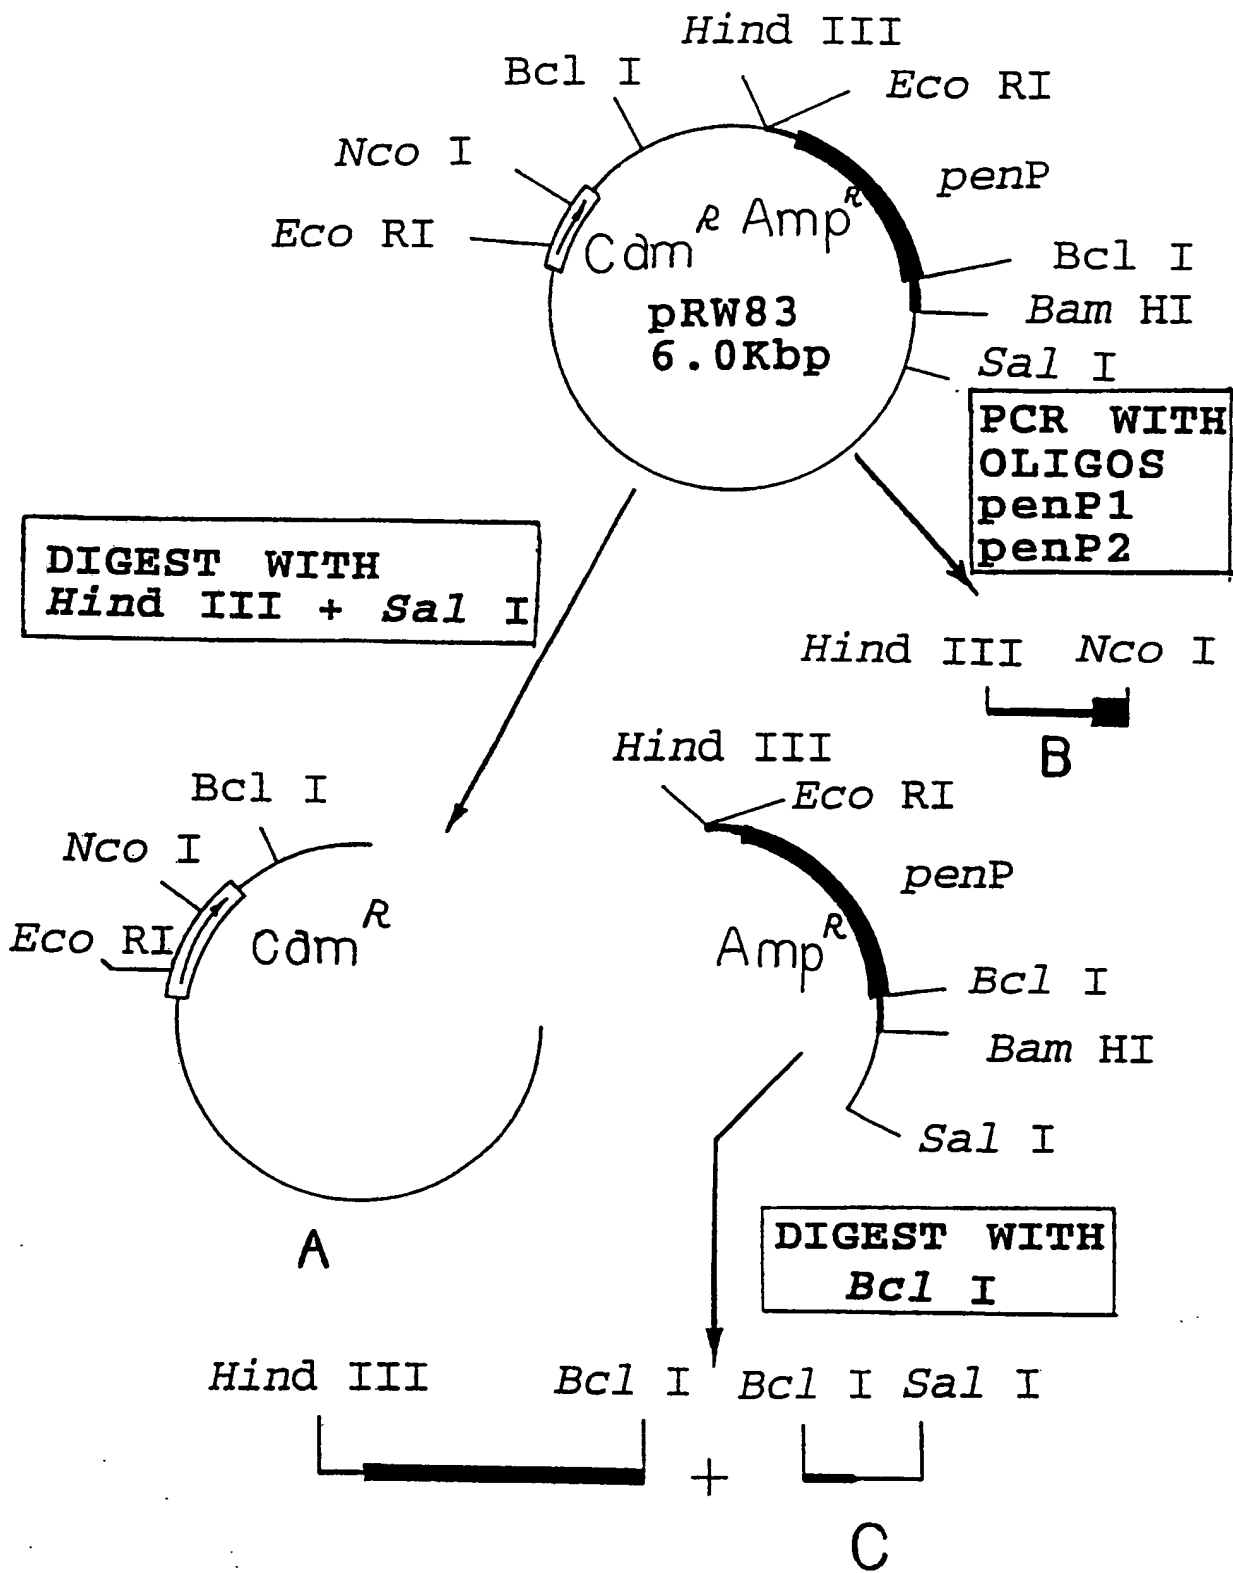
Hind III
Bcl I
Eco RI
Nco I
penP
Eco RI
$Cdm^R$ $Amp^R$
Bcl I
pRW83
6.0Kbp
Bam HI
Sal I

PCR WITH
OLIGOS
penP1
penP2

DIGEST WITH
Hind III + Sal I

Hind III Nco I
B

Hind III
Bcl I
Eco RI
Nco I
penP
Eco RI
$Cdm^R$
$Amp^R$
Bcl I
Bam HI
Sal I

A

DIGEST WITH
Bcl I

Hind III Bcl I Bcl I Sal I
+
C